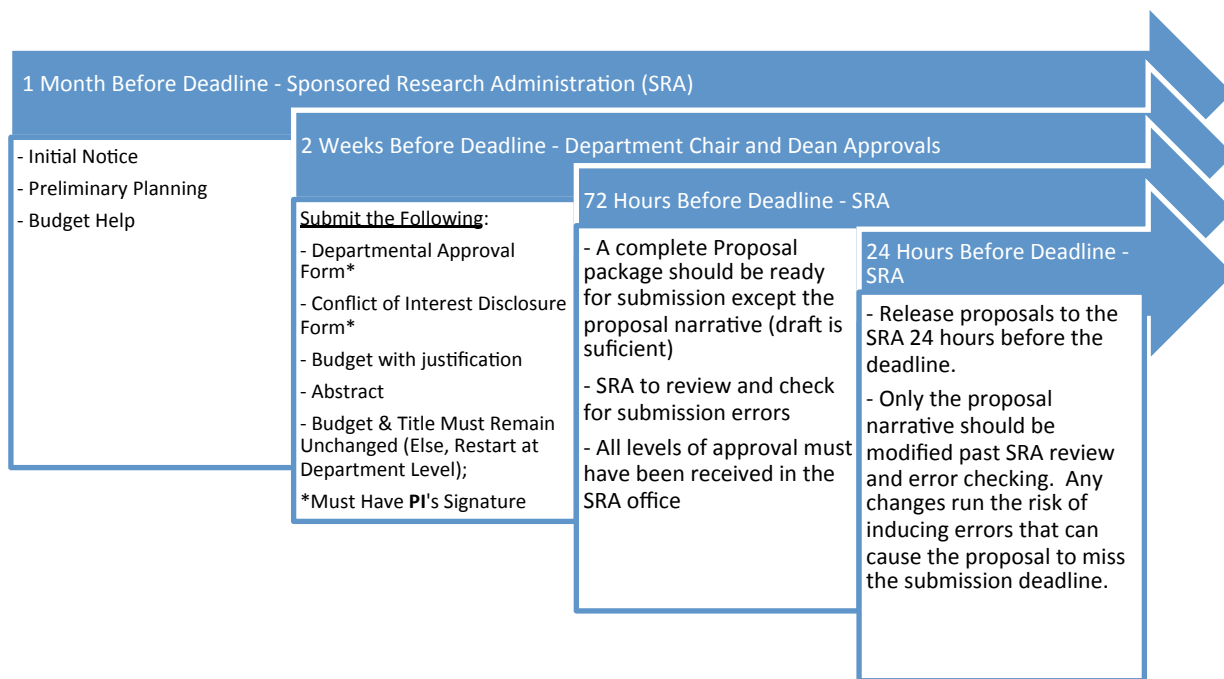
1 Month Before Deadline - Sponsored Research Administration (SRA)

- Initial Notice

- Preliminary Planning

- Budget Help

2 Weeks Before Deadline - Department Chair and Dean Approvals

Submit the Following:

- Departmental Approval Form*

- Conflict of Interest Disclosure Form*

- Budget with justification

- Abstract

- Budget & Title Must Remain Unchanged (Else, Restart at Department Level);

*Must Have PI's Signature

72 Hours Before Deadline - SRA

- A complete Proposal package should be ready for submission except the proposal narrative (draft is suficient)

- SRA to review and check for submission errors

- All levels of approval must have been received in the SRA office

24 Hours Before Deadline - SRA

- Release proposals to the SRA 24 hours before the deadline.

- Only the proposal narrative should be modified past SRA review and error checking. Any changes run the risk of inducing errors that can cause the proposal to miss the submission deadline.